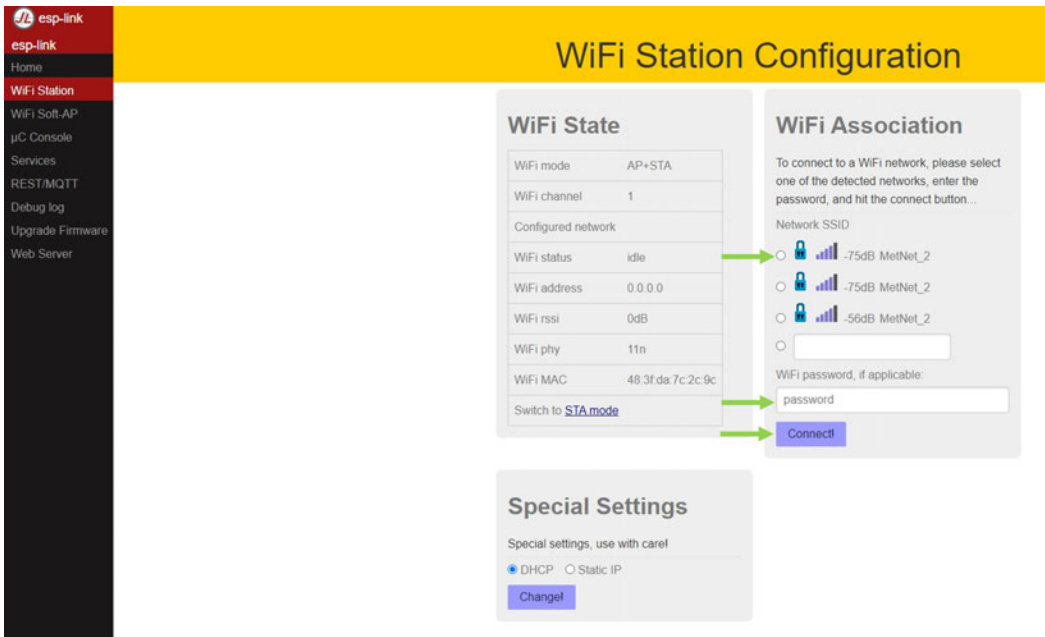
esp-link
esp-link
Home
WiFi Station
WiFi Soft-AP
µC Console
Services
REST/MQTT
Debug log
Upgrade Firmware
Web Server

WiFi Station Configuration

WiFi State

| WiFi mode | AP+STA |
|---|---|
| WiFi channel | 1 |
| Configured network | |
| WiFi status | idle |
| WiFi address | 0.0.0.0 |
| WiFi rssi | 0dB |
| WiFi phy | 11n |
| WiFi MAC | 48:3f:da:7c:2c:9c |
| Switch to STA mode | |

WiFi Association

To connect to a WiFi network, please select one of the detected networks, enter the password, and hit the connect button...

Network SSID

-75dB MetNet_2
-75dB MetNet_2
-56dB MetNet_2

WiFi password, if applicable:

password

Connect!

Special Settings

Special settings, use with care!

DHCP Static IP

Change!